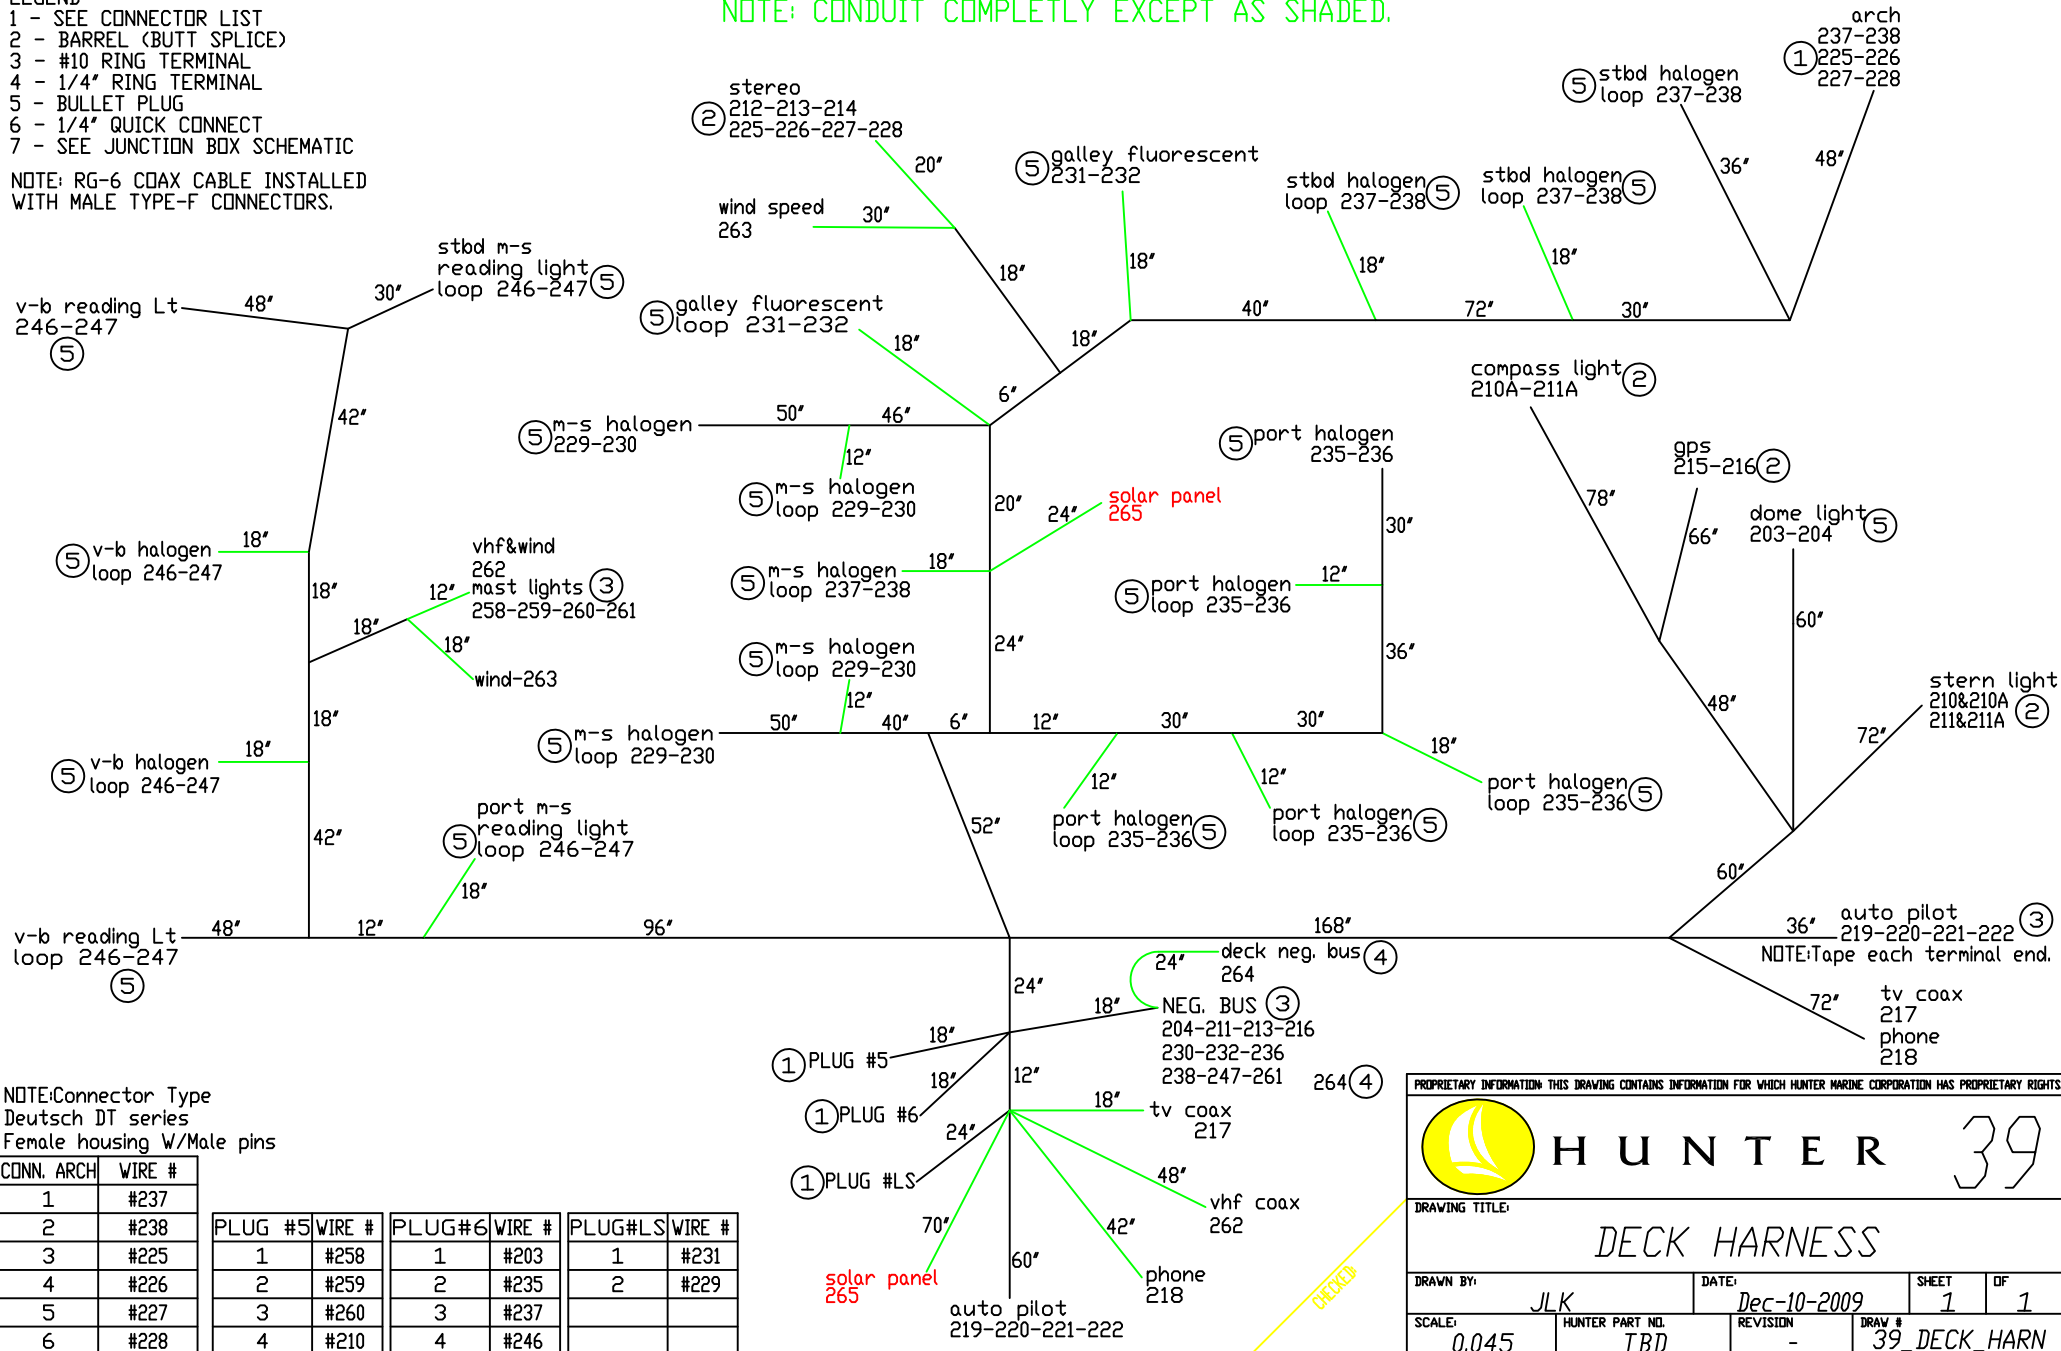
LEGEND
1 - SEE CONNECTOR LIST
2 - BARREL (BUTT SPLICE)
3 - #10 RING TERMINAL
4 - 1/4" RING TERMINAL
5 - BULLET PLUG
6 - 1/4" QUICK CONNECT
7 - SEE JUNCTION BOX SCHEMATIC

NOTE: RG-6 COAX CABLE INSTALLED WITH MALE TYPE-F CONNECTORS.

NOTE: CONDUIT COMPLETLY EXCEPT AS SHADED.

stereo 212-213-214 225-226-227-228 (2)
20"
wind speed 263
30"
18"
(5) galley fluorescent 231-232
18"
18"
stbd halogen loop 237-238 (5)
18"
stbd halogen loop 237-238 (5)
18"
(5) stbd halogen loop 237-238
36"
arch 237-238 225-226 227-228 (1)
48"
40"
72"
30"
stbd m-s reading light loop 246-247 (5)
30"
v-b reading Lt 246-247 (5)
48"
(5) galley fluorescent loop 231-232
18"
6"
42"
(5) m-s halogen 229-230
50"
46"
12"
(5) m-s halogen loop 229-230
compass light 210A-211A (2)
(5) port halogen 235-236
gps 215-216 (2)
78"
20"
24"
solar panel 265
30"
66"
dome light 203-204 (5)
(5) v-b halogen loop 246-247
18"
vhf&wind 262 mast lights (3) 258-259-260-261
12"
18"
18"
18"
wind-263
(5) m-s halogen loop 237-238
18"
(5) port halogen loop 235-236
12"
60"
24"
36"
(5) m-s halogen loop 229-230
12"
stern light 210&210A 211&211A (2)
18"
48"
(5) v-b halogen loop 246-247
18"
(5) m-s halogen loop 229-230
50"
40"
6"
12"
30"
30"
72"
18"
12"
12"
port halogen loop 235-236 (5)
52"
port halogen loop 235-236 (5)
port halogen loop 235-236 (5)
42"
port m-s reading light loop 246-247 (5)
18"
60"
v-b reading Lt loop 246-247 (5)
48"
12"
96"
168"
36"
auto pilot 219-220-221-222 (3)
NOTE:Tape each terminal end.
24"
deck neg. bus 264 (4)
24"
18"
NEG. BUS (3) 204-211-213-216 230-232-236 238-247-261
72"
tv coax 217 phone 218
(1) PLUG #5
18"
18"
(1) PLUG #6
12"
264 (4)
18"
tv coax 217
24"
(1) PLUG #LS
48"
vhf coax 262
70"
42"
60"
solar panel 265
phone 218
auto pilot 219-220-221-222
CHECKED

NOTE:Connector Type Deutsch DT series Female housing W/Male pins

| CONN. ARCH | WIRE # |
|---|---|
| 1 | #237 |
| 2 | #238 |
| 3 | #225 |
| 4 | #226 |
| 5 | #227 |
| 6 | #228 |

| PLUG #5 | WIRE # |
|---|---|
| 1 | #258 |
| 2 | #259 |
| 3 | #260 |
| 4 | #210 |

| PLUG#6 | WIRE # |
|---|---|
| 1 | #203 |
| 2 | #235 |
| 3 | #237 |
| 4 | #246 |

| PLUG#LS | WIRE # |
|---|---|
| 1 | #231 |
| 2 | #229 |
| | |
| | |

PROPRIETARY INFORMATION: THIS DRAWING CONTAINS INFORMATION FOR WHICH HUNTER MARINE CORPORATION HAS PROPRIETARY RIGHTS
HUNTER 39
DRAWING TITLE:
DECK HARNESS
DRAWN BY: JLK
DATE: Dec-10-2009
SHEET 1
OF 1
SCALE: 0.045
HUNTER PART NO. TBD
REVISION -
DRAW # 39_DECK_HARN